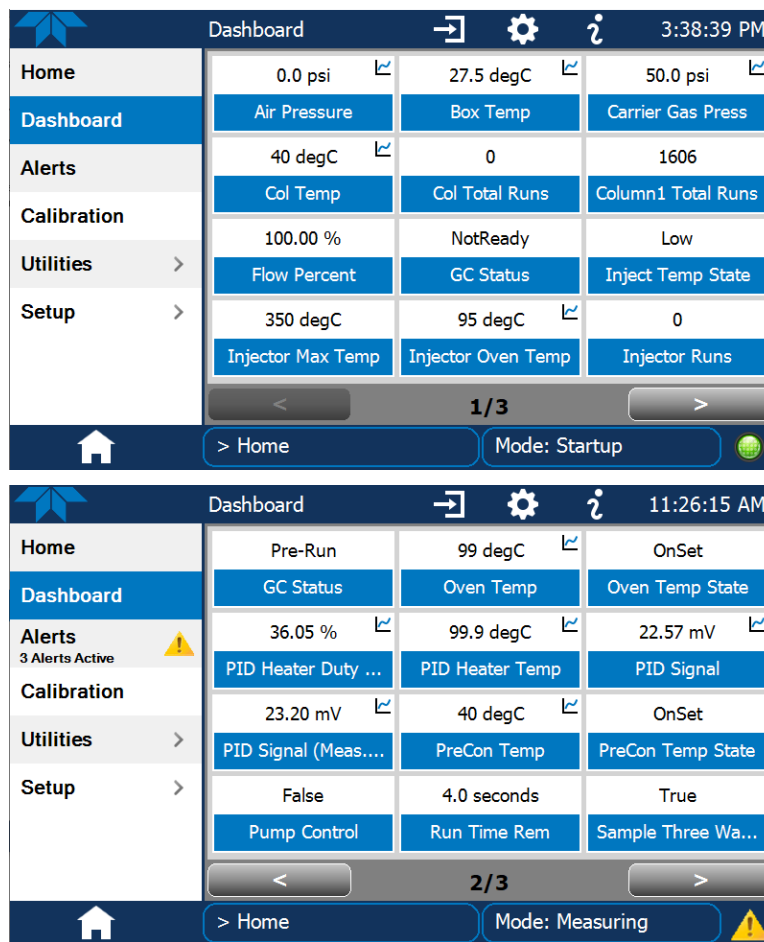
Dashboard 3:38:39 PM

Home
Dashboard
Alerts
Calibration
Utilities >
Setup >

| 0.0 psi | 27.5 degC | 50.0 psi |
|---|---|---|
| Air Pressure | Box Temp | Carrier Gas Press |
| 40 degC | 0 | 1606 |
| Col Temp | Col Total Runs | Column1 Total Runs |
| 100.00 % | NotReady | Low |
| Flow Percent | GC Status | Inject Temp State |
| 350 degC | 95 degC | 0 |
| Injector Max Temp | Injector Oven Temp | Injector Runs |

< 1/3 >

> Home Mode: Startup

Dashboard 11:26:15 AM

Home
Dashboard
Alerts
3 Alerts Active
Calibration
Utilities >
Setup >

| Pre-Run | 99 degC | OnSet |
|---|---|---|
| GC Status | Oven Temp | Oven Temp State |
| 36.05 % | 99.9 degC | 22.57 mV |
| PID Heater Duty ... | PID Heater Temp | PID Signal |
| 23.20 mV | 40 degC | OnSet |
| PID Signal (Meas.... | PreCon Temp | PreCon Temp State |
| False | 4.0 seconds | True |
| Pump Control | Run Time Rem | Sample Three Wa... |

< 2/3 >

> Home Mode: Measuring